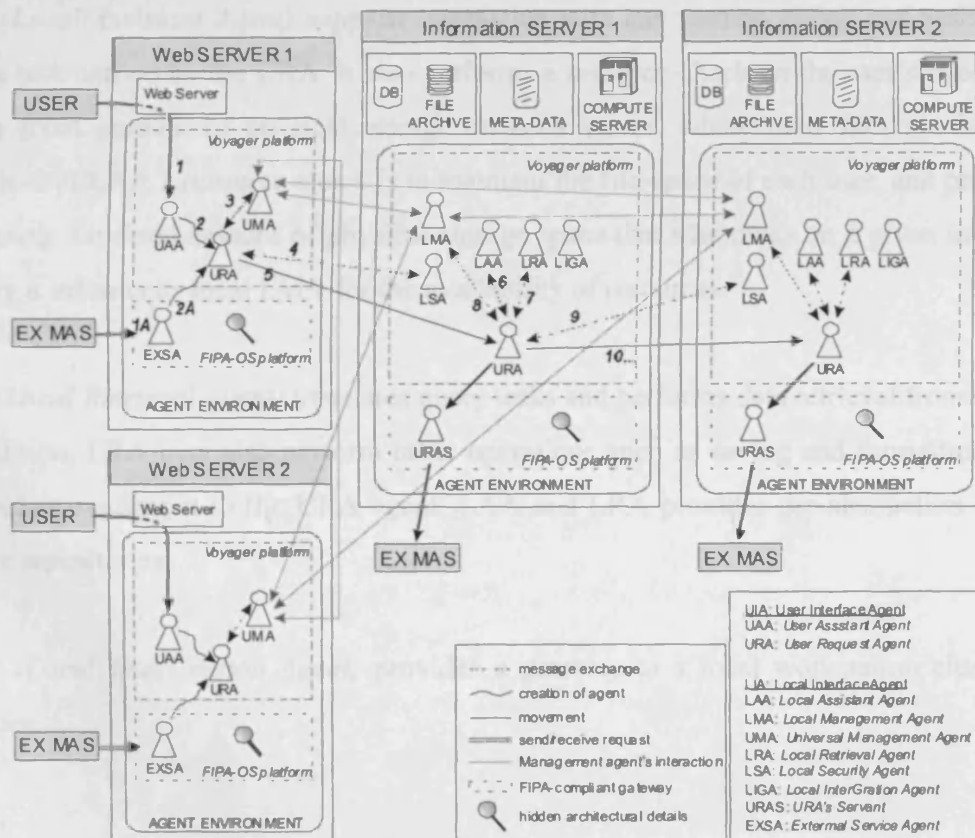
WebSERVER 1

USER

Web Server

Voyager platform

1

2

3

UAA

UMA

URA

4

5

EXMAS

1A

2A

EXSA

FIPA-OS platform

AGENT ENVIRONMENT

Information SERVER 1

DB

FILE ARCHIVE

META-DATA

COMPUTE SERVER

Voyager platform

LMA

LAA

LRA

LIGA

LSA

6

7

8

9

10

URA

URAS

FIPA-OS platform

AGENT ENVIRONMENT

EXMAS

Information SERVER 2

DB

FILE ARCHIVE

META-DATA

COMPUTE SERVER

Voyager platform

LMA

LAA

LRA

LIGA

LSA

URA

URAS

FIPA-OS platform

AGENT ENVIRONMENT

EXMAS

WebSERVER 2

USER

Web Server

Voyager platform

UAA

UMA

URA

EXMAS

EXSA

FIPA-OS platform

AGENT ENVIRONMENT

message exchange

creation of agent

movement

send/receive request

Management agent's interaction

FIPA-compliant gateway

hidden architectural details

UIA: User Interface Agent
UAA: User Assistant Agent
URA: User Request Agent

LIA: Local Interface Agent
LAA: Local Assistant Agent
LMA: Local Management Agent
UMA: Universal Management Agent
LRA: Local Retrieval Agent
LSA: Local Security Agent
LIGA: Local InterGration Agent
URAS: URA's Servant
EXSA: External Service Agent